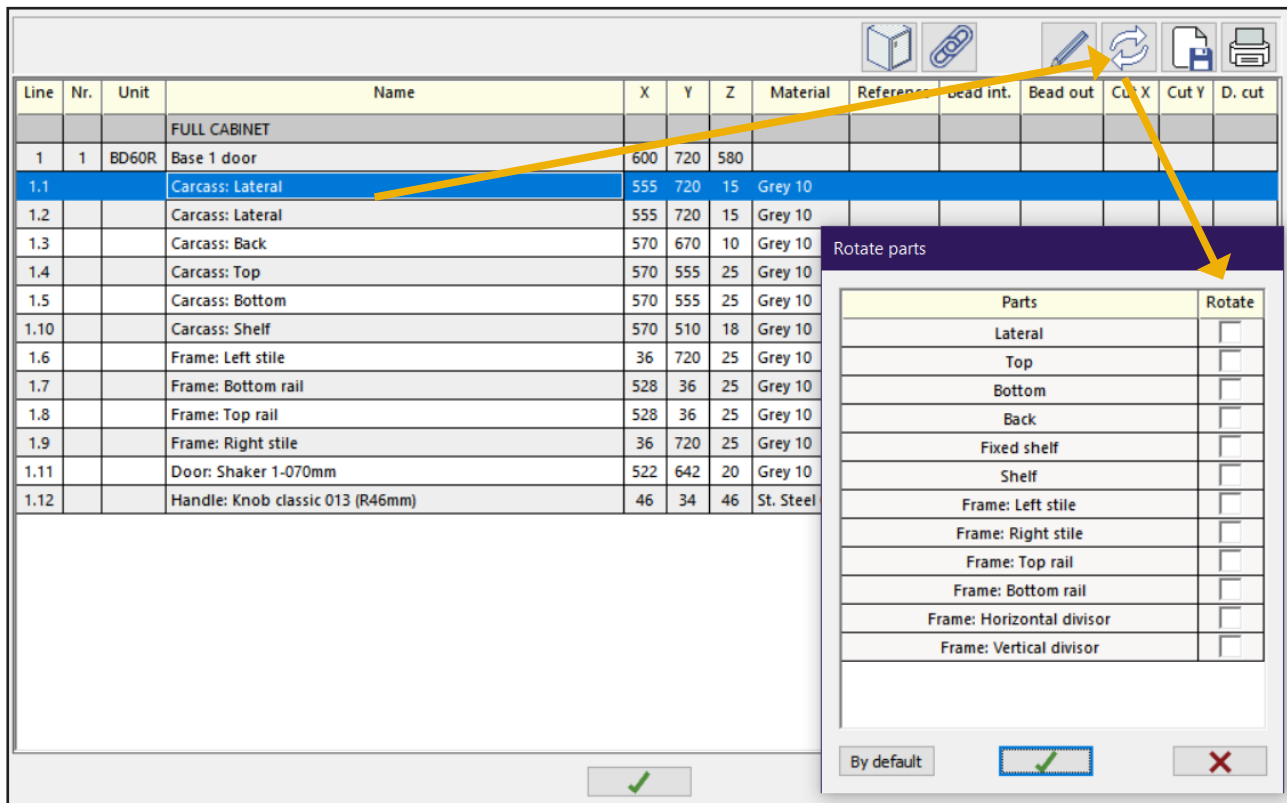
| Line | Nr. | Unit | Name | X | Y | Z | Material | Referen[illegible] | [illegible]ead int. | Bead out | Cu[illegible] X | Cut Y | D. cut |
|---|---|---|---|---|---|---|---|---|---|---|---|---|---|
| | | | FULL CABINET | | | | | | | | | | |
| 1 | 1 | BD60R | Base 1 door | 600 | 720 | 580 | | | | | | | |
| 1.1 | | | Carcass: Lateral | 555 | 720 | 15 | Grey 10 | | | | | | |
| 1.2 | | | Carcass: Lateral | 555 | 720 | 15 | Grey 10 | | | | | | |
| 1.3 | | | Carcass: Back | 570 | 670 | 10 | Grey 10 | | | | | | |
| 1.4 | | | Carcass: Top | 570 | 555 | 25 | Grey 10 | | | | | | |
| 1.5 | | | Carcass: Bottom | 570 | 555 | 25 | Grey 10 | | | | | | |
| 1.10 | | | Carcass: Shelf | 570 | 510 | 18 | Grey 10 | | | | | | |
| 1.6 | | | Frame: Left stile | 36 | 720 | 25 | Grey 10 | | | | | | |
| 1.7 | | | Frame: Bottom rail | 528 | 36 | 25 | Grey 10 | | | | | | |
| 1.8 | | | Frame: Top rail | 528 | 36 | 25 | Grey 10 | | | | | | |
| 1.9 | | | Frame: Right stile | 36 | 720 | 25 | Grey 10 | | | | | | |
| 1.11 | | | Door: Shaker 1-070mm | 522 | 642 | 20 | Grey 10 | | | | | | |
| 1.12 | | | Handle: Knob classic 013 (R46mm) | 46 | 34 | 46 | St. Steel | | | | | | |

Rotate parts

| Parts | Rotate |
|---|---|
| Lateral | |
| Top | |
| Bottom | |
| Back | |
| Fixed shelf | |
| Shelf | |
| Frame: Left stile | |
| Frame: Right stile | |
| Frame: Top rail | |
| Frame: Bottom rail | |
| Frame: Horizontal divisor | |
| Frame: Vertical divisor | |

By default